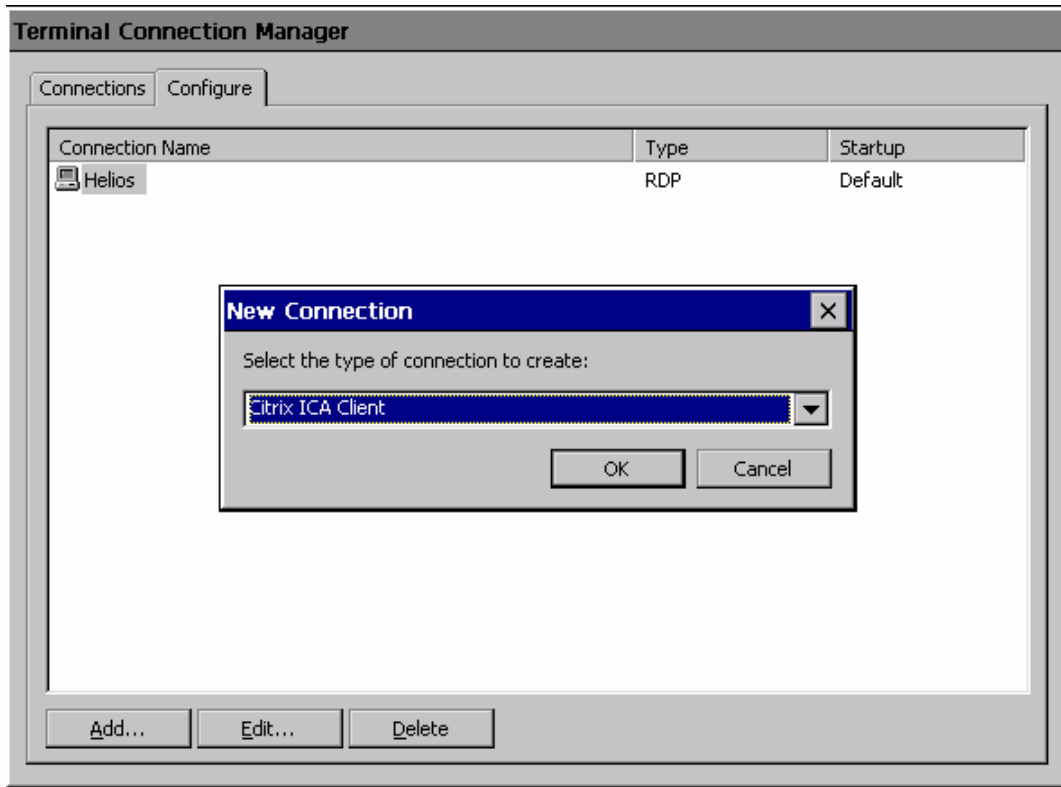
Terminal Connection Manager

Connections | Configure

| Connection Name | Type | Startup |
|---|---|---|
| Helios | RDP | Default |

New Connection ×

Select the type of connection to create:

Citrix ICA Client

OK Cancel

Add... Edit... Delete